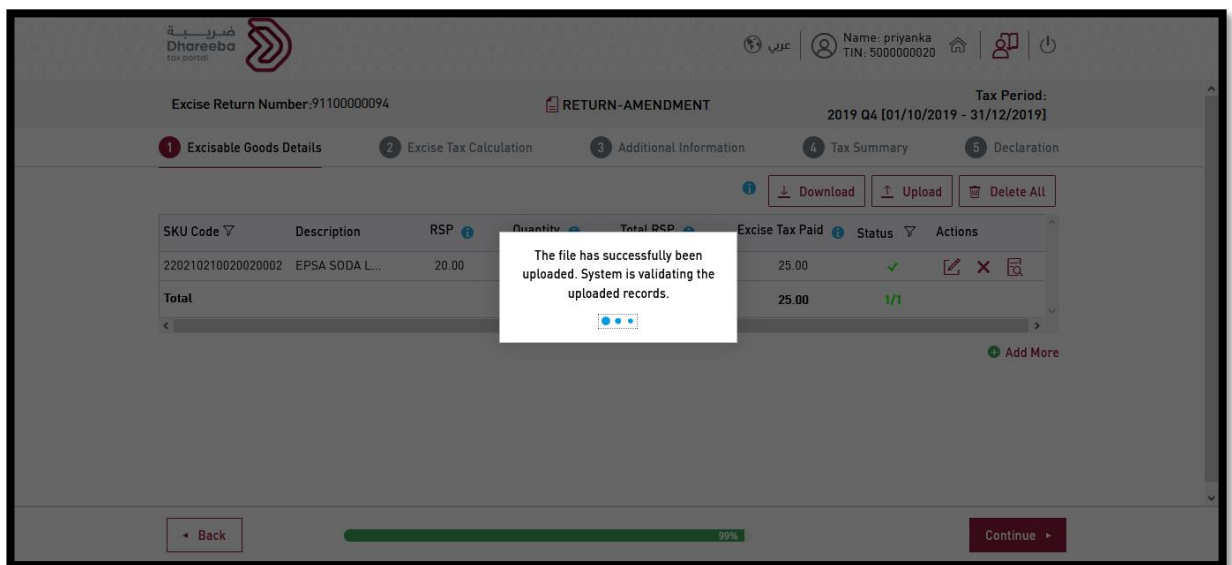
ضريبة
Dhareeba
tax portal

عربي

Name: priyanka
TIN: 5000000020

Excise Return Number:91100000094

RETURN-AMENDMENT

Tax Period:
2019 Q4 [01/10/2019 - 31/12/2019]

1 Excisable Goods Details
2 Excise Tax Calculation
3 Additional Information
4 Tax Summary
5 Declaration

Download
Upload
Delete All

| SKU Code | Description | RSP | Quantity | Total RSP | Excise Tax Paid | Status | Actions |
|---|---|---|---|---|---|---|---|
| 220210210020020002 | EPSA SODA L... | 20.00 | | | 25.00 | ✓ | |
| Total | | | | | 25.00 | 1/1 | |

The file has successfully been uploaded. System is validating the uploaded records.

Add More

Back

99%

Continue